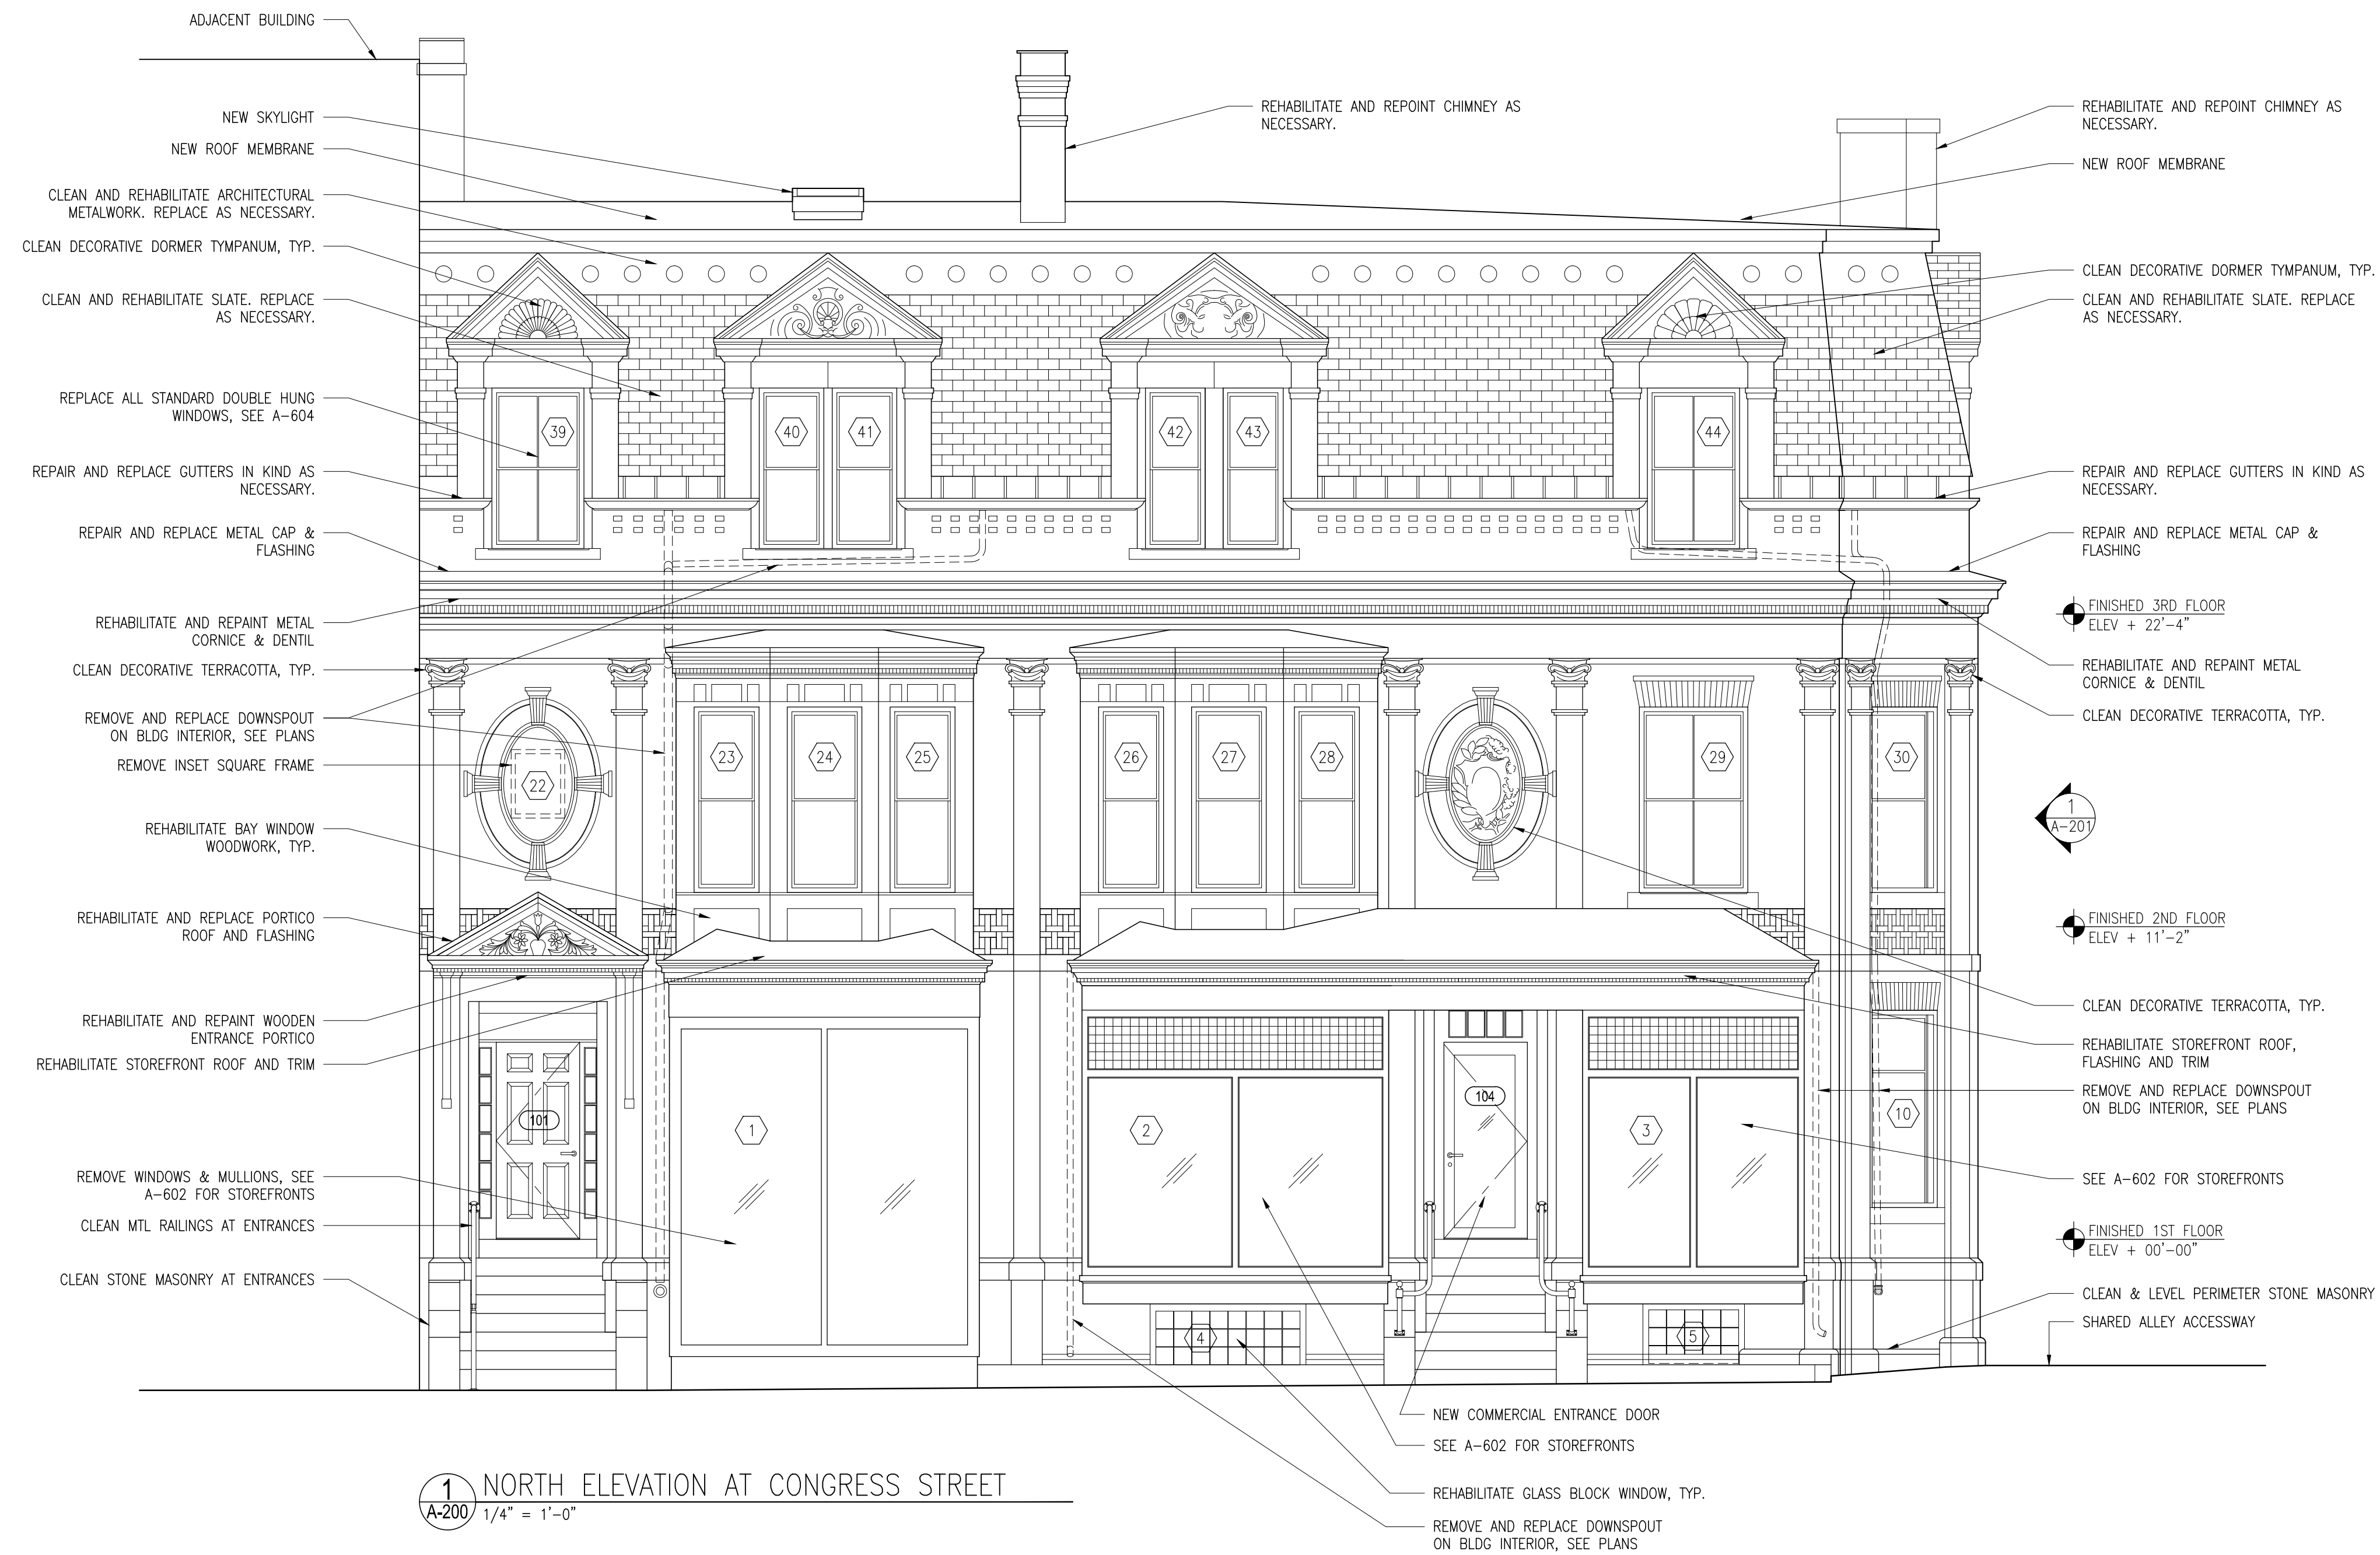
ADJACENT BUILDING

NEW SKYLIGHT

NEW ROOF MEMBRANE

CLEAN AND REHABILITATE ARCHITECTURAL METALWORK. REPLACE AS NECESSARY.

CLEAN DECORATIVE DORMER TYMPANUM, TYP.

CLEAN AND REHABILITATE SLATE. REPLACE AS NECESSARY.

REPLACE ALL STANDARD DOUBLE HUNG WINDOWS, SEE A-604

REPAIR AND REPLACE GUTTERS IN KIND AS NECESSARY.

REPAIR AND REPLACE METAL CAP & FLASHING

REHABILITATE AND REPAINT METAL CORNICE & DENTIL

CLEAN DECORATIVE TERRACOTTA, TYP.

REMOVE AND REPLACE DOWNSPOUT ON BLDG INTERIOR, SEE PLANS

REMOVE INSET SQUARE FRAME

REHABILITATE BAY WINDOW WOODWORK, TYP.

REHABILITATE AND REPLACE PORTICO ROOF AND FLASHING

REHABILITATE AND REPAINT WOODEN ENTRANCE PORTICO

REHABILITATE STOREFRONT ROOF AND TRIM

REMOVE WINDOWS & MULLIONS, SEE A-602 FOR STOREFRONTS

CLEAN MTL RAILINGS AT ENTRANCES

CLEAN STONE MASONRY AT ENTRANCES

REHABILITATE AND REPOINT CHIMNEY AS NECESSARY.

REHABILITATE AND REPOINT CHIMNEY AS NECESSARY.

NEW ROOF MEMBRANE

CLEAN DECORATIVE DORMER TYMPANUM, TYP.

CLEAN AND REHABILITATE SLATE. REPLACE AS NECESSARY.

REPAIR AND REPLACE GUTTERS IN KIND AS NECESSARY.

REPAIR AND REPLACE METAL CAP & FLASHING

FINISHED 3RD FLOOR
ELEV + 22'-4"

REHABILITATE AND REPAINT METAL CORNICE & DENTIL

CLEAN DECORATIVE TERRACOTTA, TYP.

1
A-201

FINISHED 2ND FLOOR
ELEV + 11'-2"

CLEAN DECORATIVE TERRACOTTA, TYP.

REHABILITATE STOREFRONT ROOF, FLASHING AND TRIM

REMOVE AND REPLACE DOWNSPOUT ON BLDG INTERIOR, SEE PLANS

SEE A-602 FOR STOREFRONTS

FINISHED 1ST FLOOR
ELEV + 00'-00"

CLEAN & LEVEL PERIMETER STONE MASONRY

SHARED ALLEY ACCESSWAY

39 40 41 42 43 44 22 23 24 25 26 27 28 29 30 101 1 2 104 3 10 4 5

NEW COMMERCIAL ENTRANCE DOOR

SEE A-602 FOR STOREFRONTS

REHABILITATE GLASS BLOCK WINDOW, TYP.

REMOVE AND REPLACE DOWNSPOUT ON BLDG INTERIOR, SEE PLANS

1
A-200
NORTH ELEVATION AT CONGRESS STREET
1/4" = 1'-0"